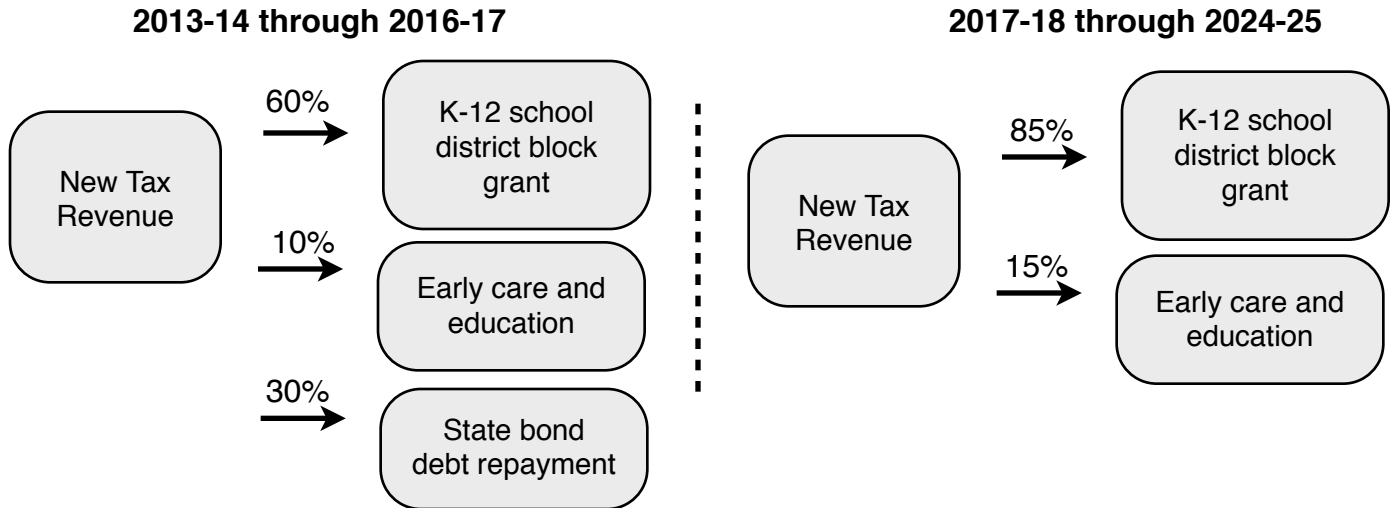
2013-14 through 2016-17

New Tax Revenue

60%

K-12 school district block grant

10%

Early care and education

30%

State bond debt repayment

2017-18 through 2024-25

New Tax Revenue

85%

K-12 school district block grant

15%

Early care and education